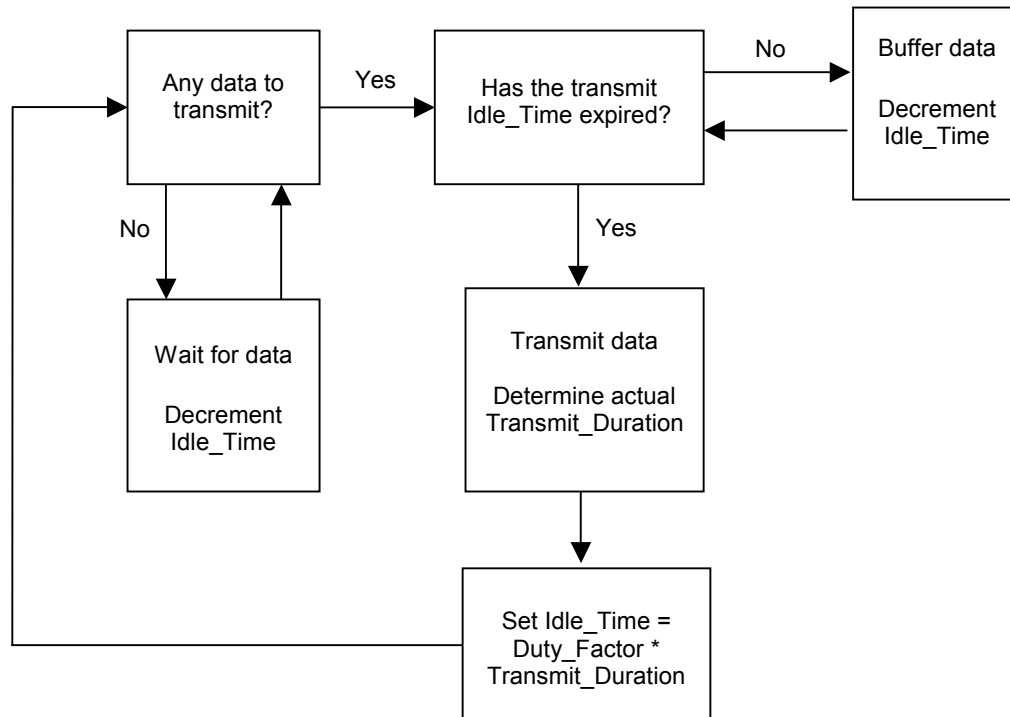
Any data to transmit?

Yes

Has the transmit Idle_Time expired?

No

Buffer data

Decrement Idle_Time

No

Yes

Wait for data

Decrement Idle_Time

Transmit data

Determine actual Transmit_Duration

Set Idle_Time = Duty_Factor * Transmit_Duration